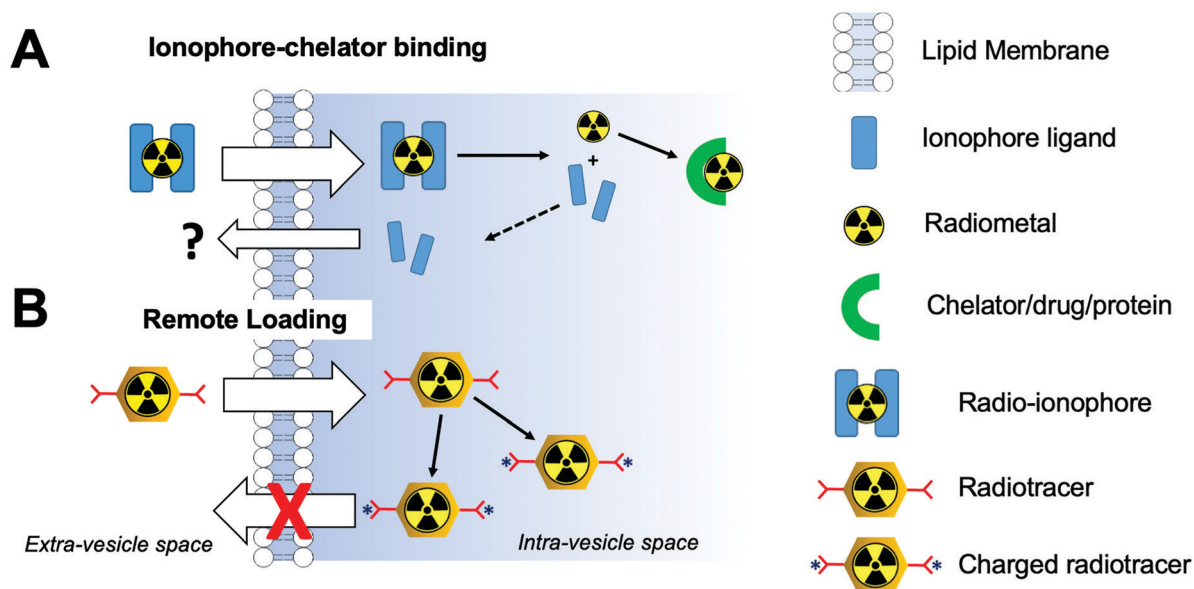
A
Ionophore-chelator binding

+

?

B
Remote Loading

*
*
*
*

Extra-vesicle space
Intra-vesicle space

Lipid Membrane
Ionophore ligand
Radiometal
Chelator/drug/protein
Radio-ionophore
Radiotracer
* * Charged radiotracer